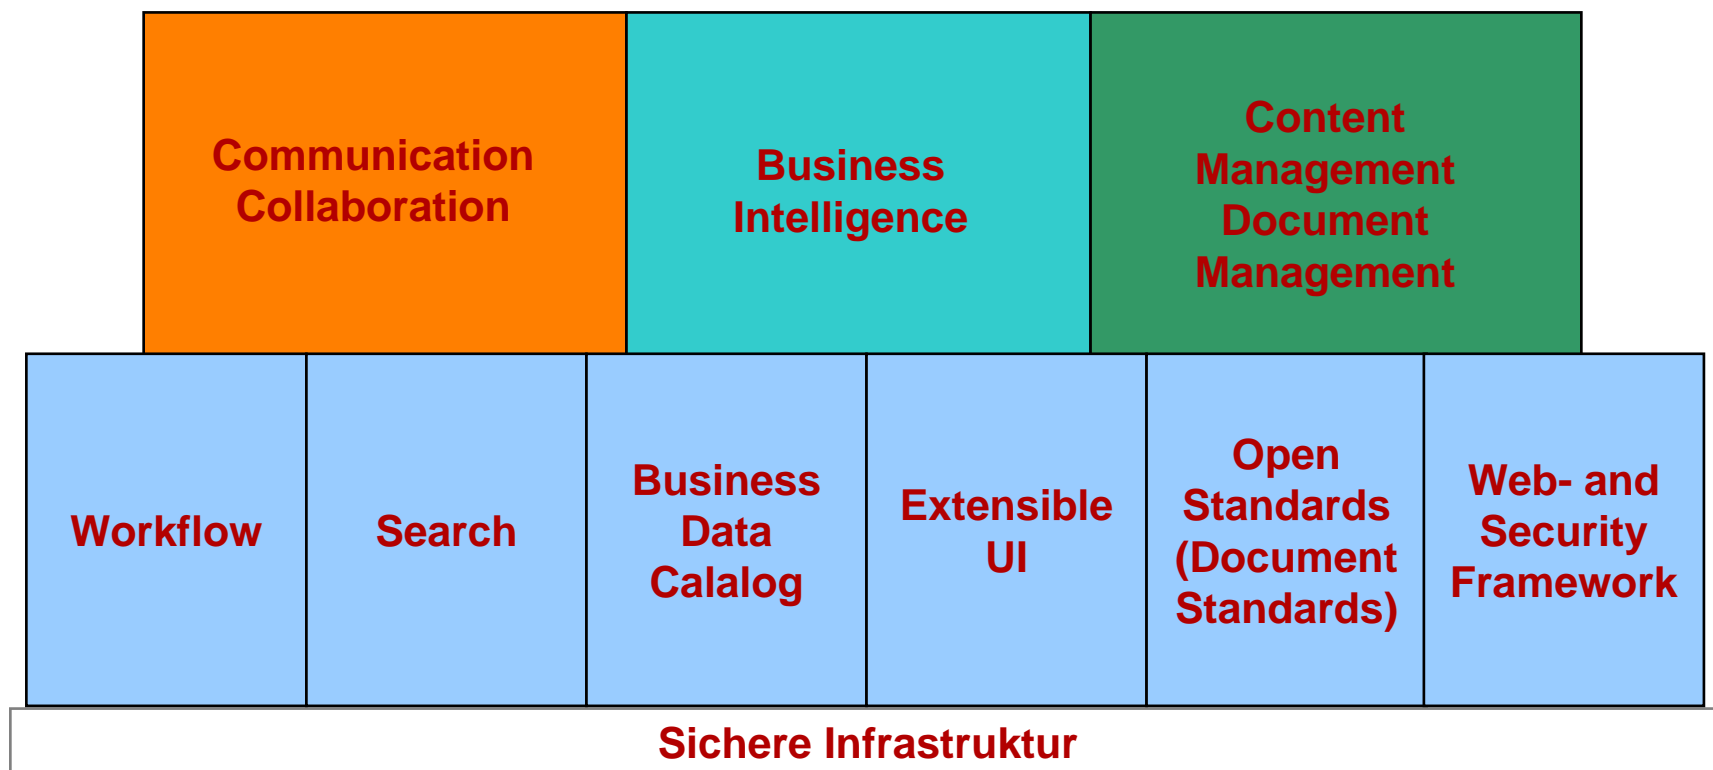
Communication Collaboration

Business Intelligence

Content Management Document Management

Workflow

Search

Business Data Calalog

Extensible UI

Open Standards (Document Standards)

Web- and Security Framework

Sichere Infrastruktur